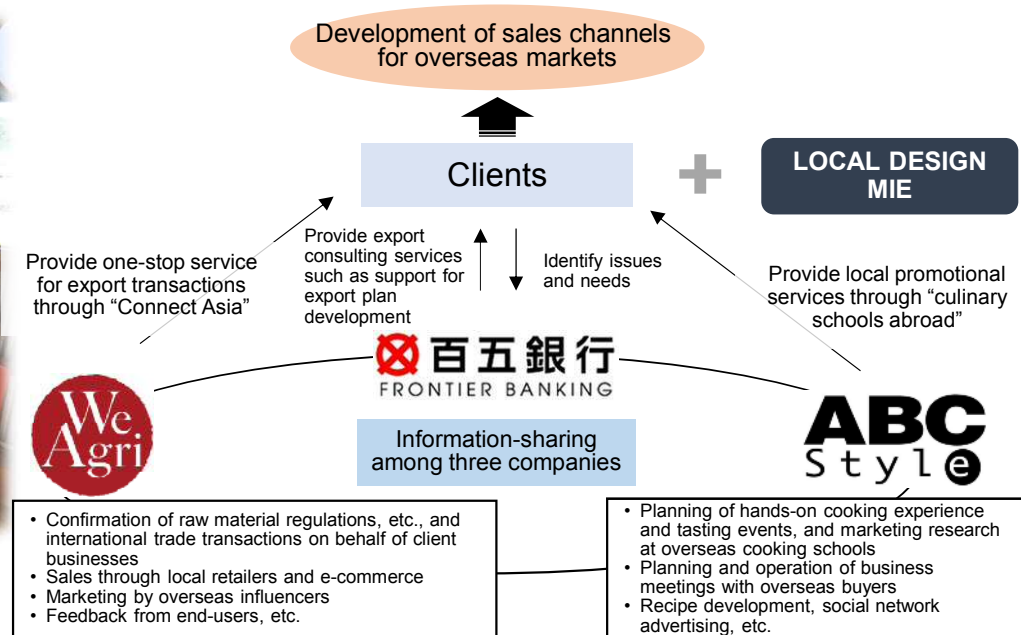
Development of sales channels for overseas markets

Clients

LOCAL DESIGN MIE

Provide one-stop service for export transactions through “Connect Asia”

Provide export consulting services such as support for export plan development

Identify issues and needs

Provide local promotional services through “culinary schools abroad”

百五銀行
FRONTIER BANKING

We Agri

ABC Style

Information-sharing among three companies

• Confirmation of raw material regulations, etc., and international trade transactions on behalf of client businesses
• Sales through local retailers and e-commerce
• Marketing by overseas influencers
• Feedback from end-users, etc.

• Planning of hands-on cooking experience and tasting events, and marketing research at overseas cooking schools
• Planning and operation of business meetings with overseas buyers
• Recipe development, social network advertising, etc.